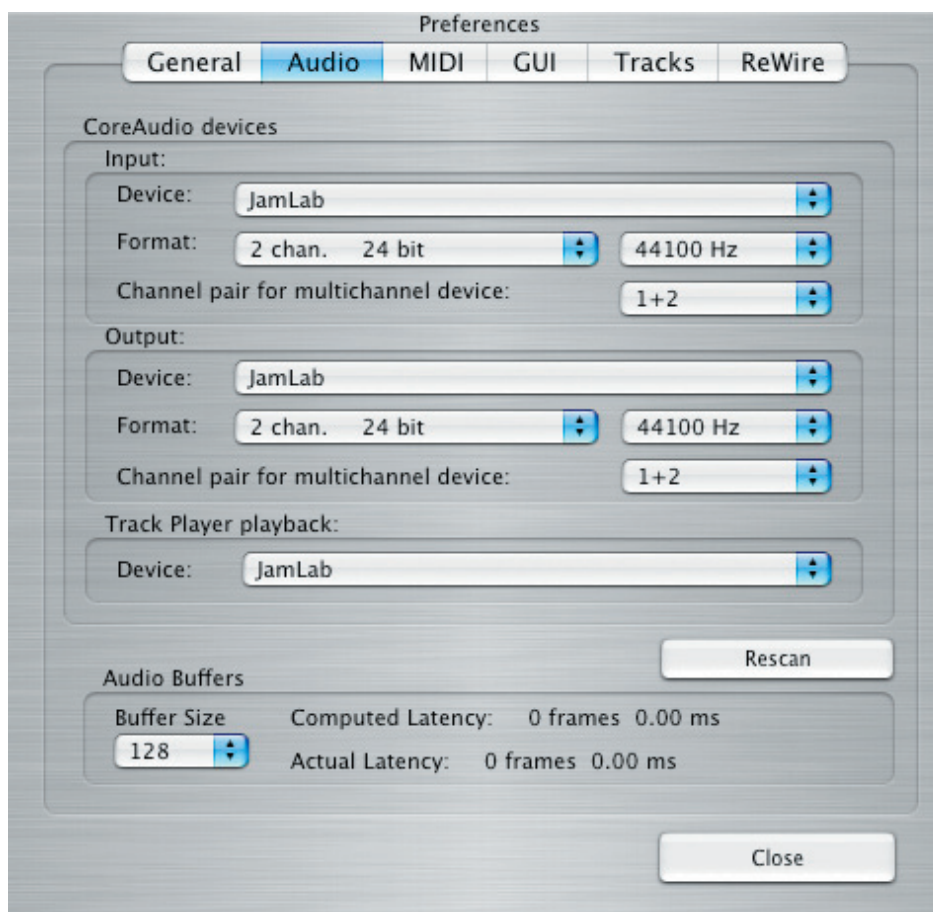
Preferences

General | Audio | MIDI | GUI | Tracks | ReWire

CoreAudio devices

Input:

Device: JamLab

Format: 2 chan. 24 bit 44100 Hz

Channel pair for multichannel device: 1+2

Output:

Device: JamLab

Format: 2 chan. 24 bit 44100 Hz

Channel pair for multichannel device: 1+2

Track Player playback:

Device: JamLab

Rescan

Audio Buffers

Buffer Size 128

Computed Latency: 0 frames 0.00 ms

Actual Latency: 0 frames 0.00 ms

Close